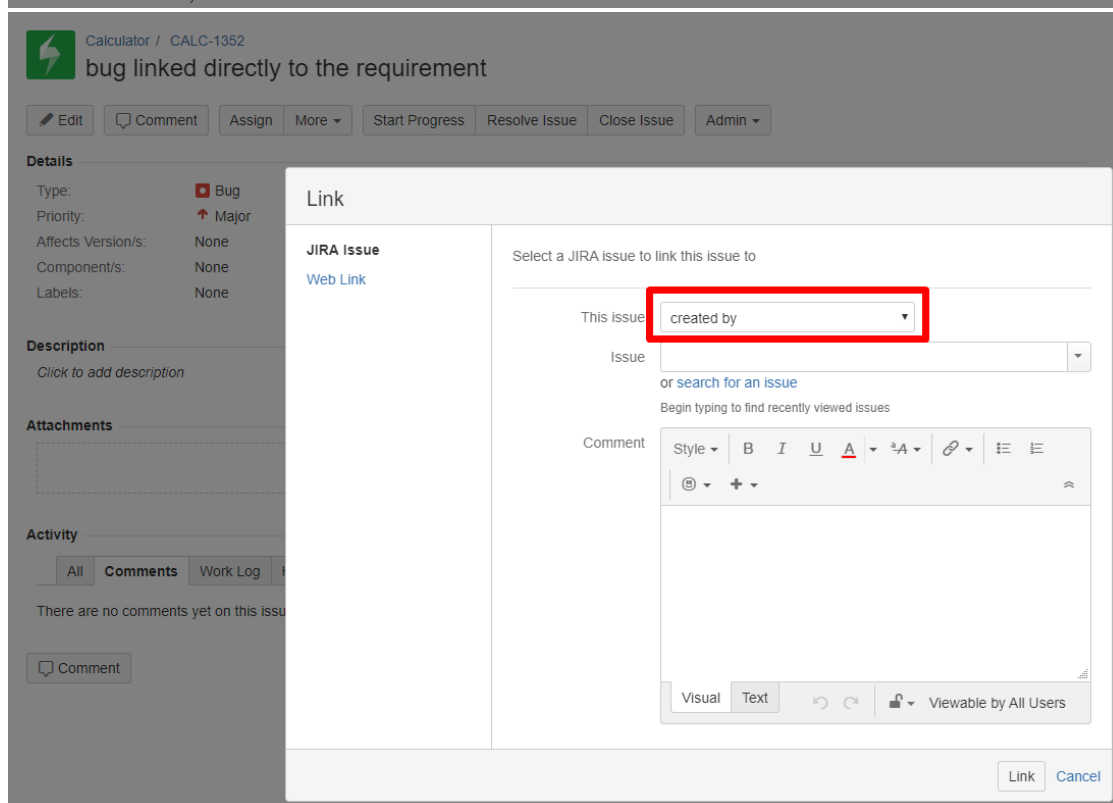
Calculator / CALC-1352
bug linked directly to the requirement

Edit | Comment | Assign | More | Start Progress | Resolve Issue | Close Issue | Admin

Details

Type: Bug
Priority: Major
Affects Version/s: None
Component/s: None
Labels: None

Description
Click to add description

Attachments

Activity

All | Comments | Work Log

There are no comments yet on this issu

Comment

Link

JIRA Issue
Web Link

Select a JIRA issue to link this issue to

This issue: created by

Issue

or search for an issue

Begin typing to find recently viewed issues

Comment

Style B I U A

Visual | Text

Viewable by All Users

Link Cancel